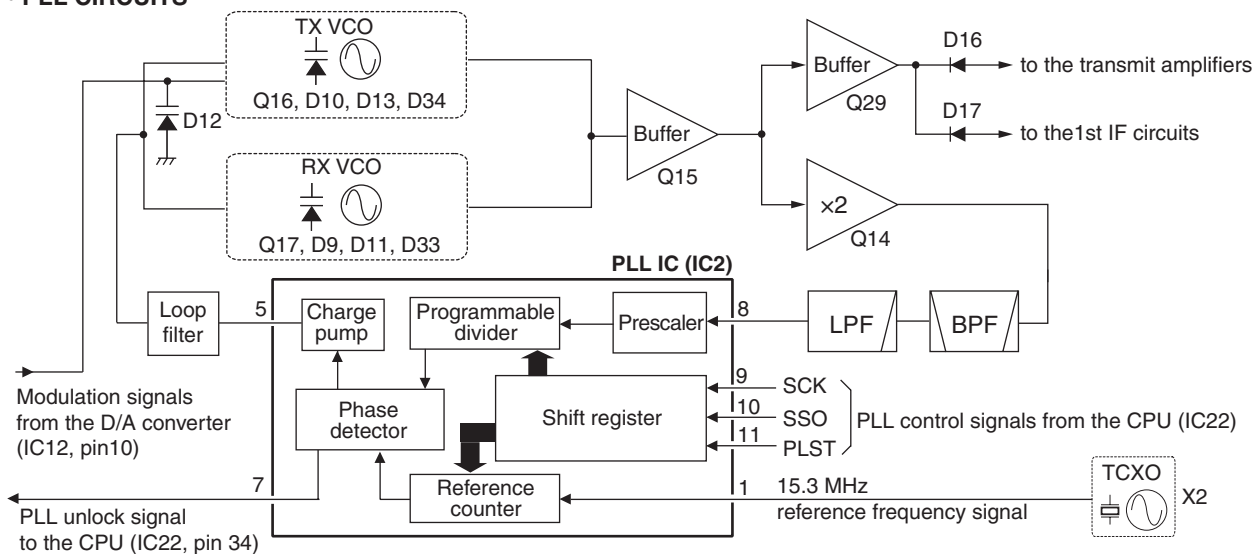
PLL CIRCUITS

TX VCO
Q16, D10, D13, D34
D12
RX VCO
Q17, D9, D11, D33
Buffer
Q15
Buffer
Q29
D16
to the transmit amplifiers
D17
to the1st IF circuits
×2
Q14
PLL IC (IC2)
Loop filter
5
Charge pump
Programmable divider
Prescaler
8
LPF
BPF
Modulation signals from the D/A converter (IC12, pin10)
Phase detector
Shift register
9
SCK
10
SSO
11
PLST
PLL control signals from the CPU (IC22)
7
Reference counter
1
15.3 MHz
reference frequency signal
TCXO
X2
PLL unlock signal to the CPU (IC22, pin 34)